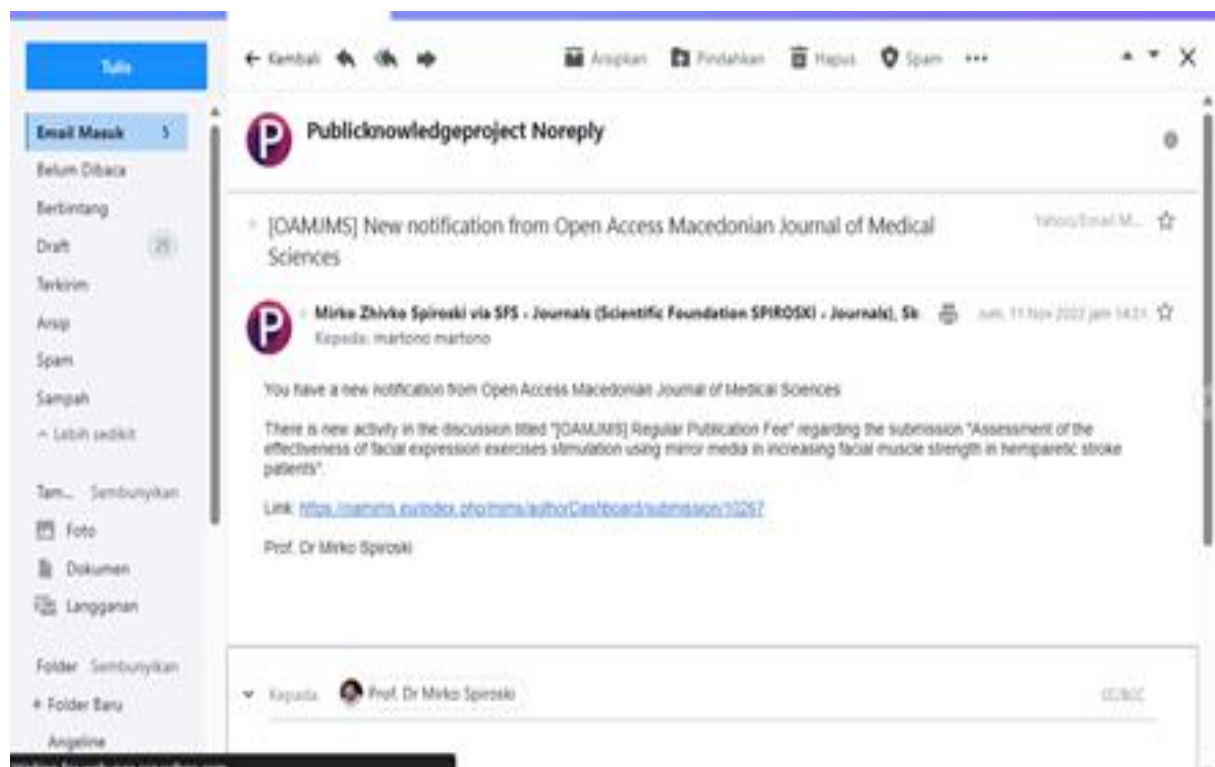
Tulis

Email Masuk 5
Belum Dibaca
Berbintang
Draft 25
Terkirim
Arsip
Spam
Sampah
^ Lebih sedikit

Tam... Sembunyikan
Foto
Dokumen
Langganan

Folder Sembunyikan
+ Folder Baru
Angeline

← Kembali Arsipkan Pindahkan Hapus Spam •••

Publicknowledgeproject Noreply

[OAMJMS] New notification from Open Access Macedonian Journal of Medical Sciences

Yahoo/Email M...

Mirko Zhivko Spiroski via SFS - Journals (Scientific Foundation SPIROSKI - Journals), Sk
Kepada: martono martono

Jum, 11 Nov 2022 jam 14.01

You have a new notification from Open Access Macedonian Journal of Medical Sciences:

There is new activity in the discussion titled "[OAMJMS] Regular Publication Fee" regarding the submission "Assessment of the effectiveness of facial expression exercises stimulation using mirror media in increasing facial muscle strength in hemiparetic stroke patients".

Link: https://oamjms.eu/index.php/mjms/authorDashboard/submission/10267

Prof. Dr Mirko Spiroski

Kepada Prof. Dr Mirko Spiroski

CC/BCC